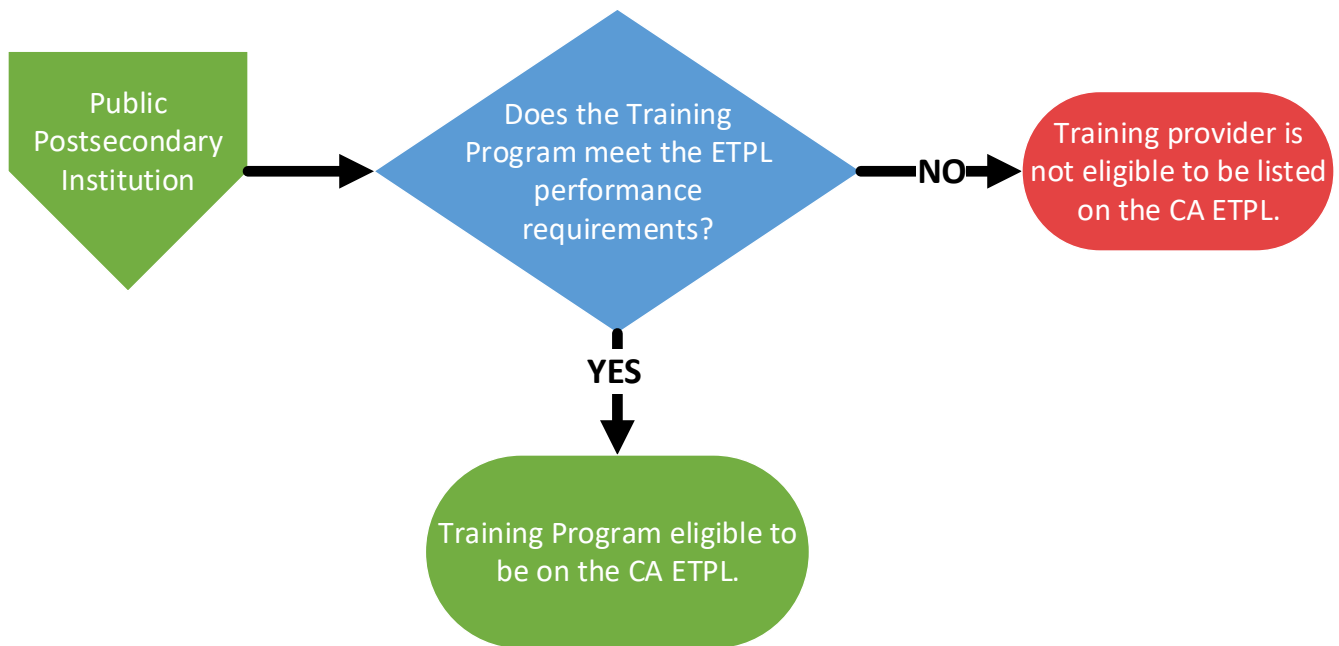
Public Postsecondary Institution

Does the Training Program meet the ETPL performance requirements?

NO

Training provider is not eligible to be listed on the CA ETPL.

YES

Training Program eligible to be on the CA ETPL.